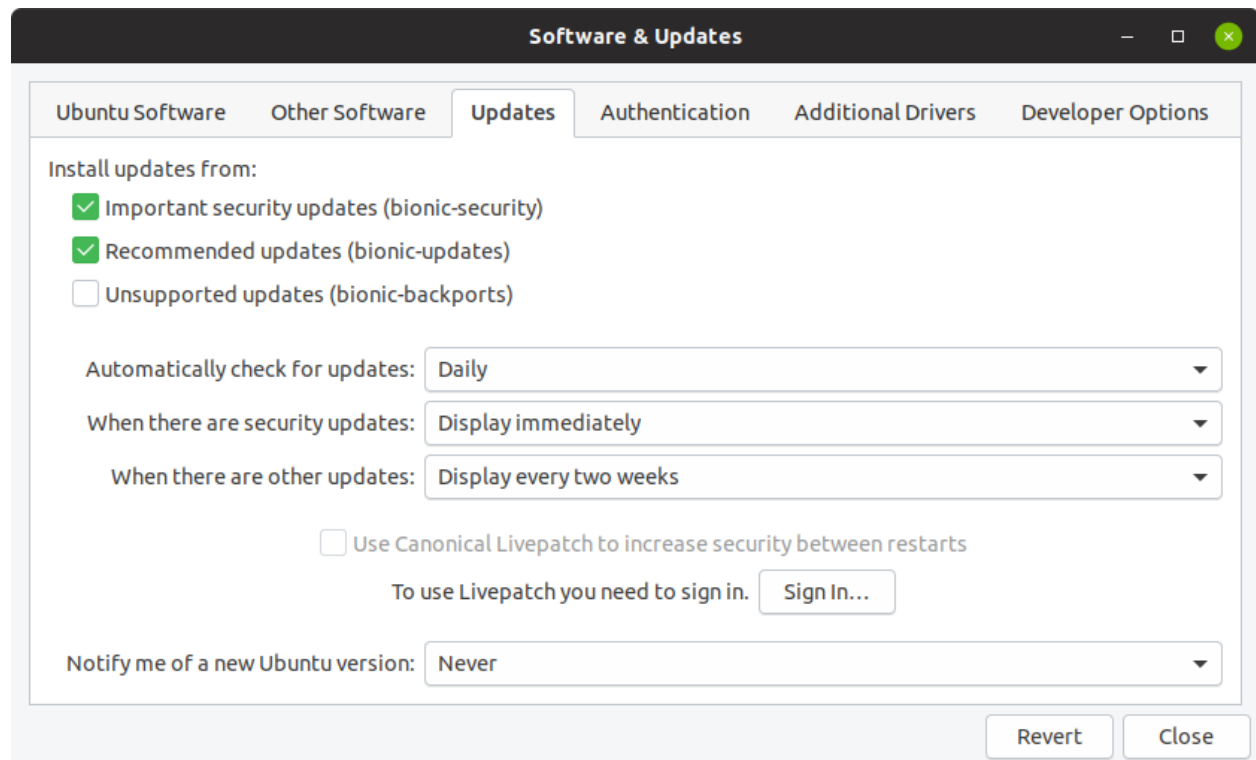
Software & Updates

Ubuntu Software | Other Software | Updates | Authentication | Additional Drivers | Developer Options

Install updates from:

Important security updates (bionic-security)

Recommended updates (bionic-updates)

Unsupported updates (bionic-backports)

Automatically check for updates: Daily

When there are security updates: Display immediately

When there are other updates: Display every two weeks

Use Canonical Livepatch to increase security between restarts

To use Livepatch you need to sign in. Sign In…

Notify me of a new Ubuntu version: Never

Revert | Close